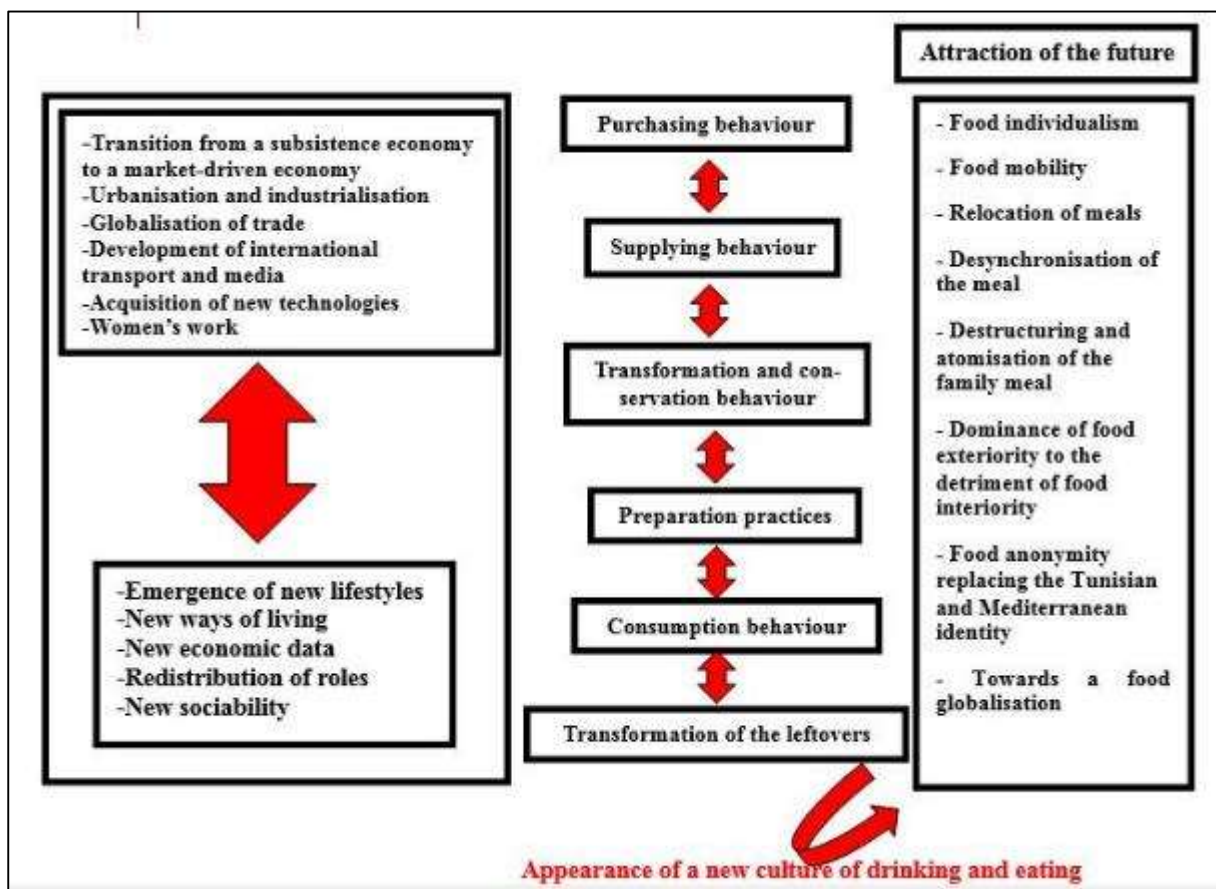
-Transition from a subsistence economy to a market-driven economy
-Urbanisation and industrialisation
-Globalisation of trade
-Development of international transport and media
-Acquisition of new technologies
-Women's work

-Emergence of new lifestyles
-New ways of living
-New economic data
-Redistribution of roles
-New sociability

Purchasing behaviour

Supplying behaviour

Transformation and conservation behaviour

Preparation practices

Consumption behaviour

Transformation of the leftovers

Attraction of the future

- Food individualism
- Food mobility
- Relocation of meals
- Desynchronisation of the meal
- Destructuring and atomisation of the family meal
- Dominance of food exteriority to the detriment of food interiority
- Food anonymity replacing the Tunisian and Mediterranean identity
- Towards a food globalisation

Appearance of a new culture of drinking and eating